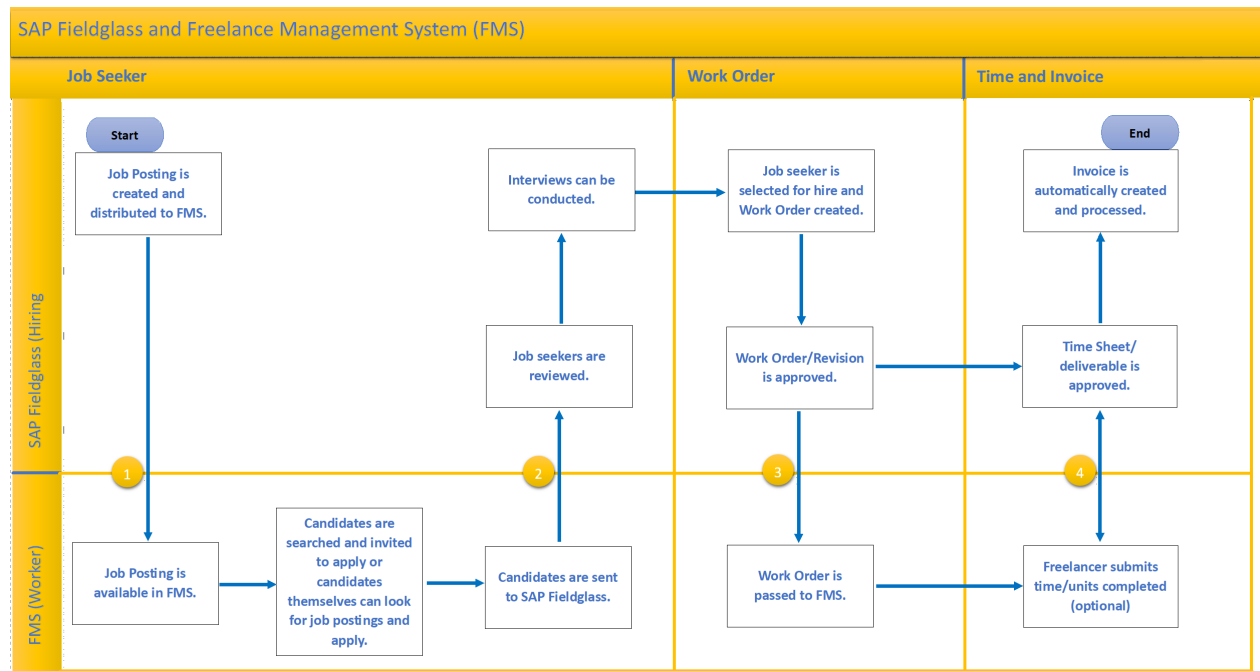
SAP Fieldglass and Freelance Management System (FMS)

Job Seeker

Work Order

Time and Invoice

SAP Fieldglass (Hiring

FMS (Worker)

Start

Job Posting is created and distributed to FMS.

Interviews can be conducted.

Job seeker is selected for hire and Work Order created.

End

Invoice is automatically created and processed.

Job seekers are reviewed.

Work Order/Revision is approved.

Time Sheet/ deliverable is approved.

1

2

3

4

Job Posting is available in FMS.

Candidates are searched and invited to apply or candidates themselves can look for job postings and apply.

Candidates are sent to SAP Fieldglass.

Work Order is passed to FMS.

Freelancer submits time/units completed (optional)